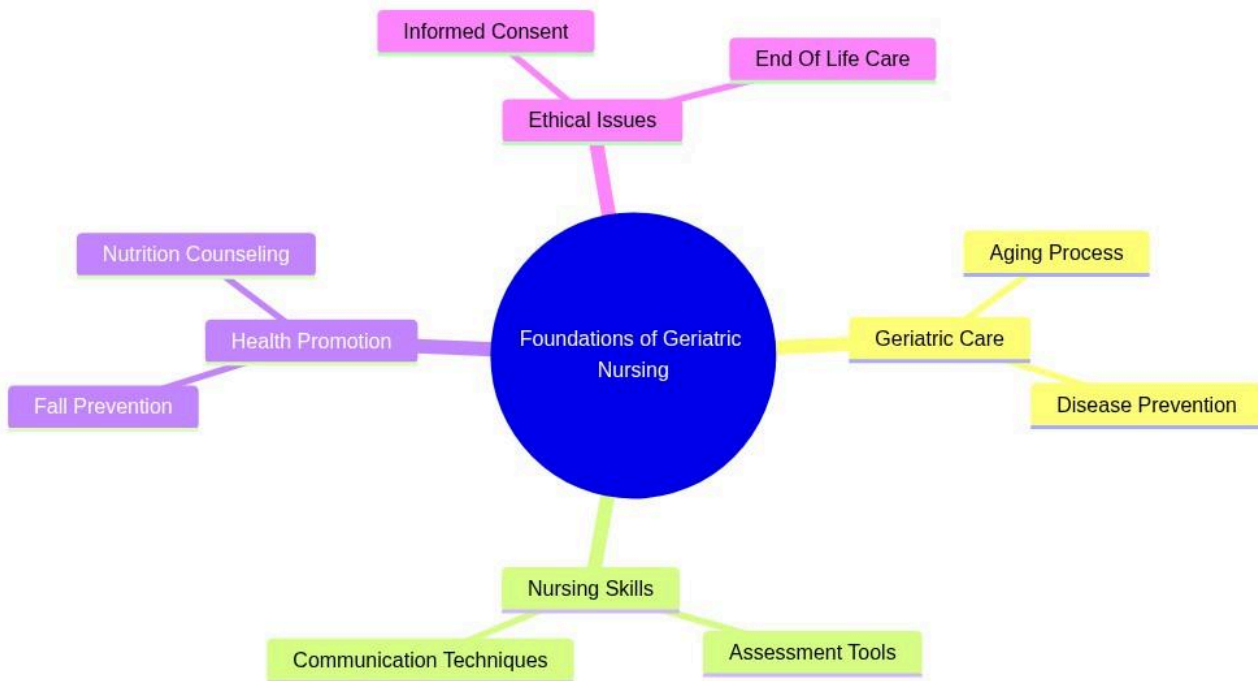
Informed Consent

End Of Life Care

Ethical Issues

Nutrition Counseling

Health Promotion

Fall Prevention

Foundations of Geriatric Nursing

Aging Process

Geriatric Care

Disease Prevention

Nursing Skills

Communication Techniques

Assessment Tools